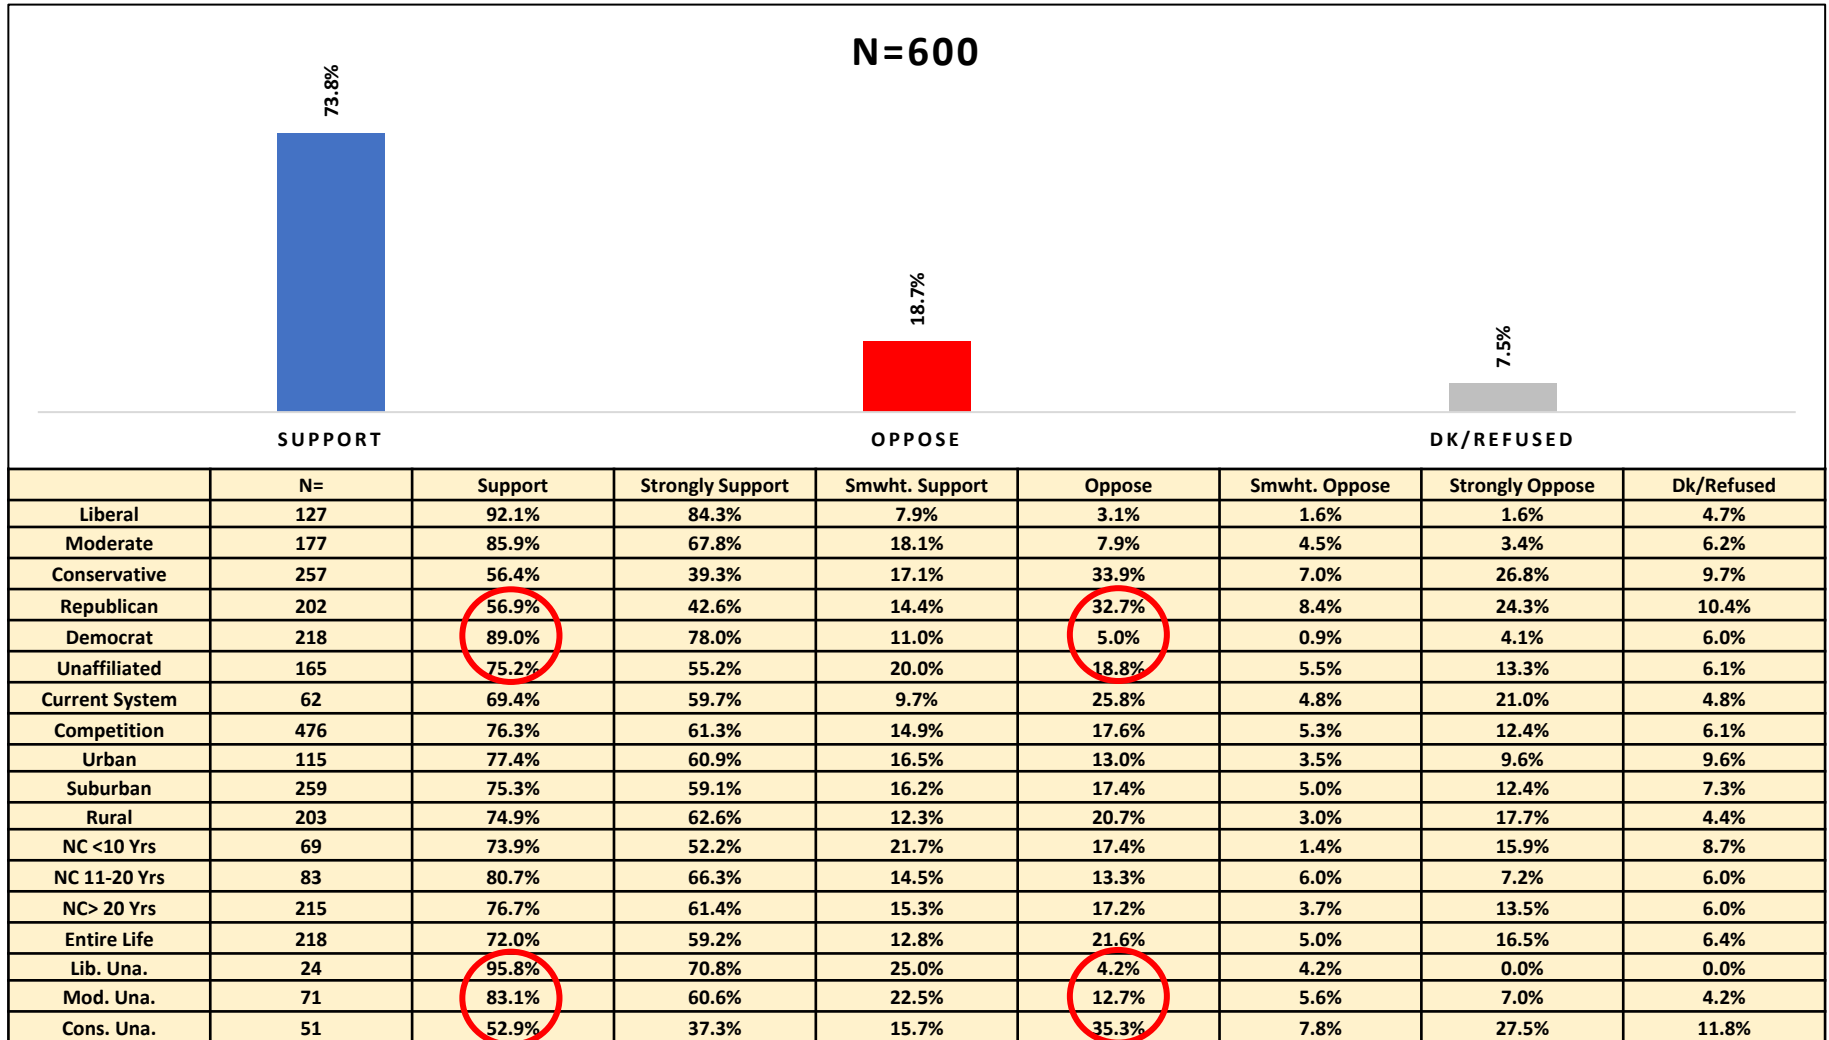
N=600

73.8%

18.7%

7.5%

SUPPORT

OPPOSE

DK/REFUSED

| | N= | Support | Strongly Support | Smwht. Support | Oppose | Smwht. Oppose | Strongly Oppose | Dk/Refused |
|---|---|---|---|---|---|---|---|---|
| Liberal | 127 | 92.1% | 84.3% | 7.9% | 3.1% | 1.6% | 1.6% | 4.7% |
| Moderate | 177 | 85.9% | 67.8% | 18.1% | 7.9% | 4.5% | 3.4% | 6.2% |
| Conservative | 257 | 56.4% | 39.3% | 17.1% | 33.9% | 7.0% | 26.8% | 9.7% |
| Republican | 202 | 56.9% | 42.6% | 14.4% | 32.7% | 8.4% | 24.3% | 10.4% |
| Democrat | 218 | 89.0% | 78.0% | 11.0% | 5.0% | 0.9% | 4.1% | 6.0% |
| Unaffiliated | 165 | 75.2% | 55.2% | 20.0% | 18.8% | 5.5% | 13.3% | 6.1% |
| Current System | 62 | 69.4% | 59.7% | 9.7% | 25.8% | 4.8% | 21.0% | 4.8% |
| Competition | 476 | 76.3% | 61.3% | 14.9% | 17.6% | 5.3% | 12.4% | 6.1% |
| Urban | 115 | 77.4% | 60.9% | 16.5% | 13.0% | 3.5% | 9.6% | 9.6% |
| Suburban | 259 | 75.3% | 59.1% | 16.2% | 17.4% | 5.0% | 12.4% | 7.3% |
| Rural | 203 | 74.9% | 62.6% | 12.3% | 20.7% | 3.0% | 17.7% | 4.4% |
| NC <10 Yrs | 69 | 73.9% | 52.2% | 21.7% | 17.4% | 1.4% | 15.9% | 8.7% |
| NC 11-20 Yrs | 83 | 80.7% | 66.3% | 14.5% | 13.3% | 6.0% | 7.2% | 6.0% |
| NC> 20 Yrs | 215 | 76.7% | 61.4% | 15.3% | 17.2% | 3.7% | 13.5% | 6.0% |
| Entire Life | 218 | 72.0% | 59.2% | 12.8% | 21.6% | 5.0% | 16.5% | 6.4% |
| Lib. Una. | 24 | 95.8% | 70.8% | 25.0% | 4.2% | 4.2% | 0.0% | 0.0% |
| Mod. Una. | 71 | 83.1% | 60.6% | 22.5% | 12.7% | 5.6% | 7.0% | 4.2% |
| Cons. Una. | 51 | 52.9% | 37.3% | 15.7% | 35.3% | 7.8% | 27.5% | 11.8% |